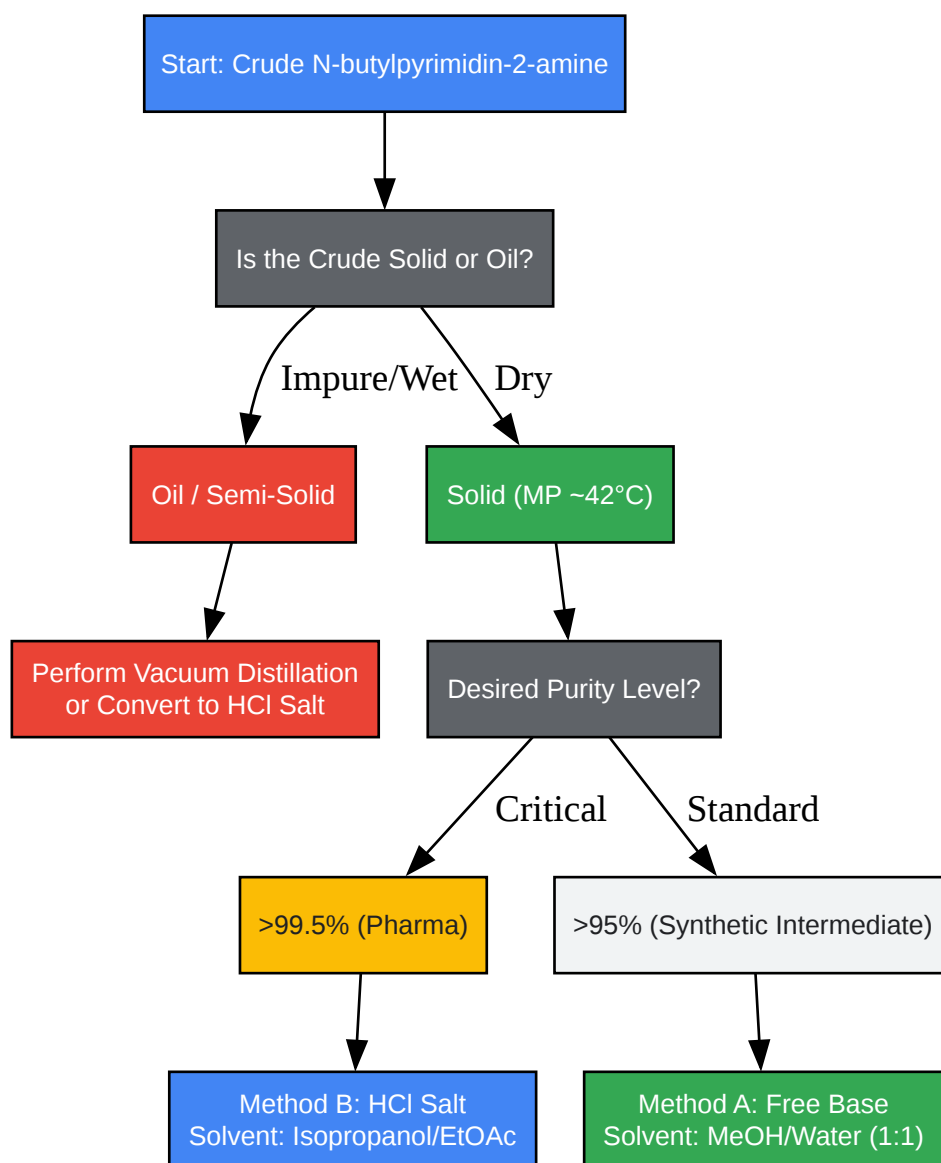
Start: Crude N-butylpyrimidin-2-amine

Is the Crude Solid or Oil?

Impure/Wet

Dry

Oil / Semi-Solid

Solid (MP ~42°C)

Perform Vacuum Distillation or Convert to HCl Salt

Desired Purity Level?

Critical

Standard

>99.5% (Pharma)

>95% (Synthetic Intermediate)

Method B: HCl Salt
Solvent: Isopropanol/EtOAc

Method A: Free Base
Solvent: MeOH/Water (1:1)